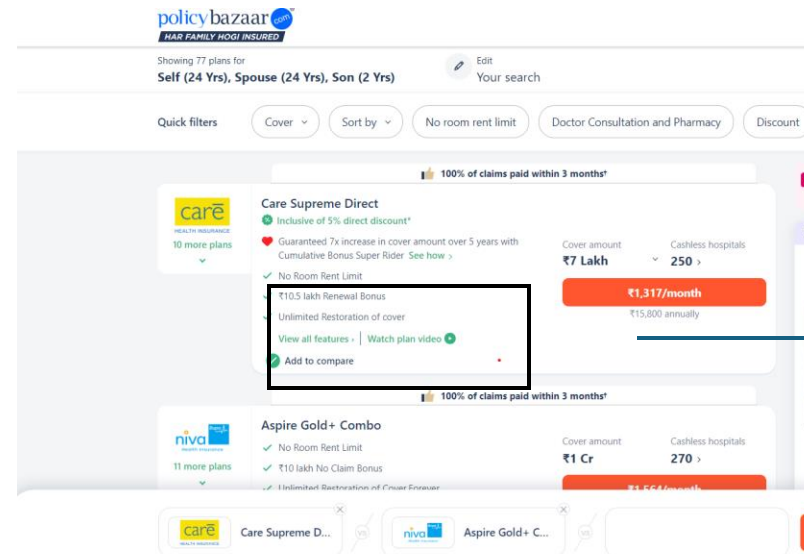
policybazaar.com
HAR FAMILY HOGI INSURED

Showing 77 plans for
Self (24 Yrs), Spouse (24 Yrs), Son (2 Yrs)

Edit
Your search

Quick filters
Cover
Sort by
No room rent limit
Doctor Consultation and Pharmacy
Discount

100% of claims paid within 3 months†

care
HEALTH INSURANCE
10 more plans

Care Supreme Direct
Inclusive of 5% direct discount*
Guaranteed 7x increase in cover amount over 5 years with Cumulative Bonus Super Rider See how
No Room Rent Limit
₹10.5 lakh Renewal Bonus
Unlimited Restoration of cover
View all features | Watch plan video
Add to compare

Cover amount
₹7 Lakh
Cashless hospitals
250
₹1,317/month
₹15,800 annually

100% of claims paid within 3 months†

niva
HEALTH INSURANCE
11 more plans

Aspire Gold+ Combo
No Room Rent Limit
₹10 lakh No Claim Bonus
Unlimited Restoration of Cover Forever

Cover amount
₹1 Cr
Cashless hospitals
270
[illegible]

care
Care Supreme D...
vs
niva
Aspire Gold+ C...
vs